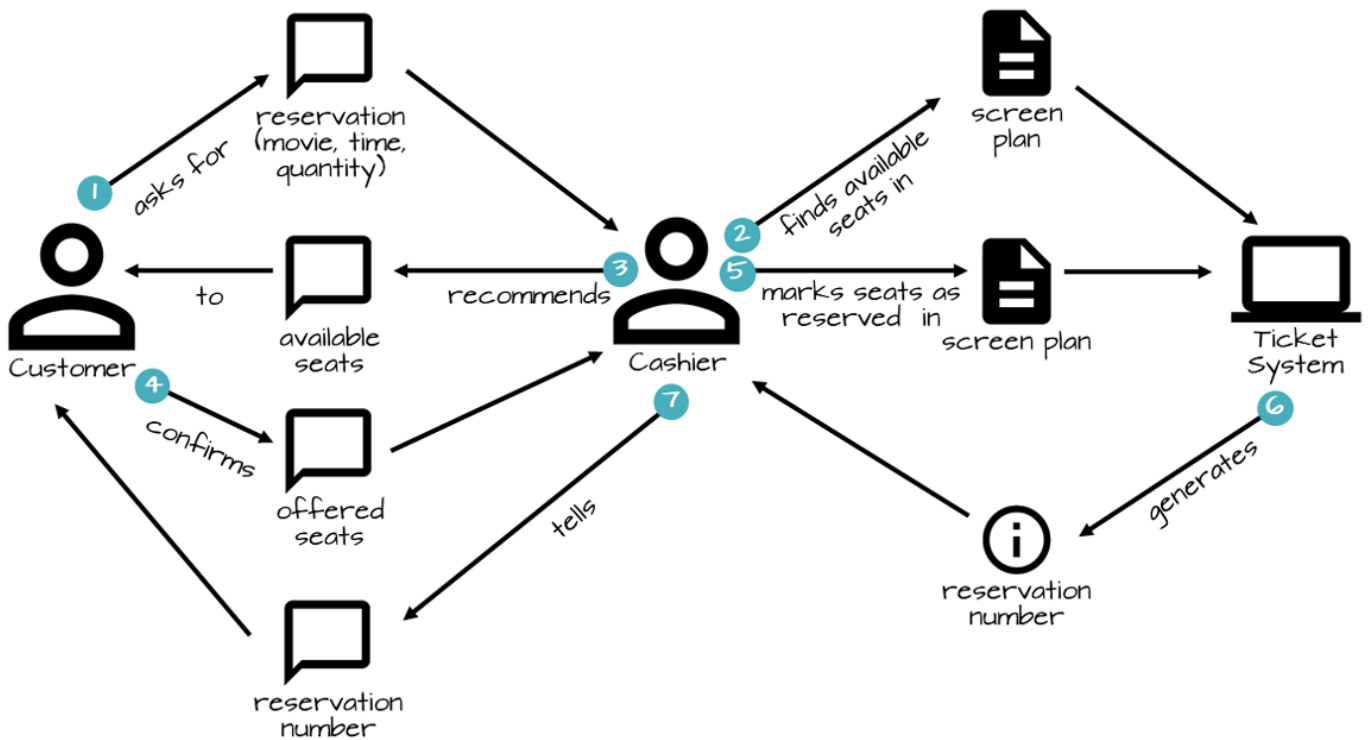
1 asks for

reservation (movie, time, quantity)

Customer

to

available seats

3 recommends

Cashier

2 finds available seats in

screen plan

5 marks seats as reserved in

screen plan

Ticket System

4 confirms

offered seats

7

tells

reservation number

6 generates

reservation number